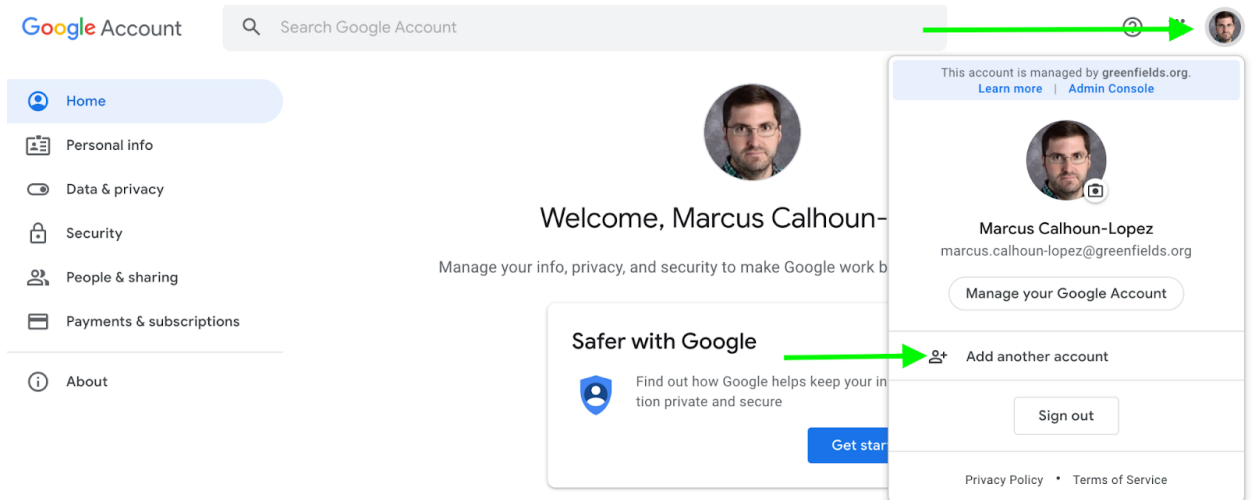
Google Account

Search Google Account

Home

Personal info

Data & privacy

Security

People & sharing

Payments & subscriptions

About

Welcome, Marcus Calhoun-

Manage your info, privacy, and security to make Google work b

Safer with Google

Find out how Google helps keep your in tion private and secure

Get star

This account is managed by greenfields.org.
Learn more | Admin Console

Marcus Calhoun-Lopez
marcus.calhoun-lopez@greenfields.org

Manage your Google Account

Add another account

Sign out

Privacy Policy • Terms of Service